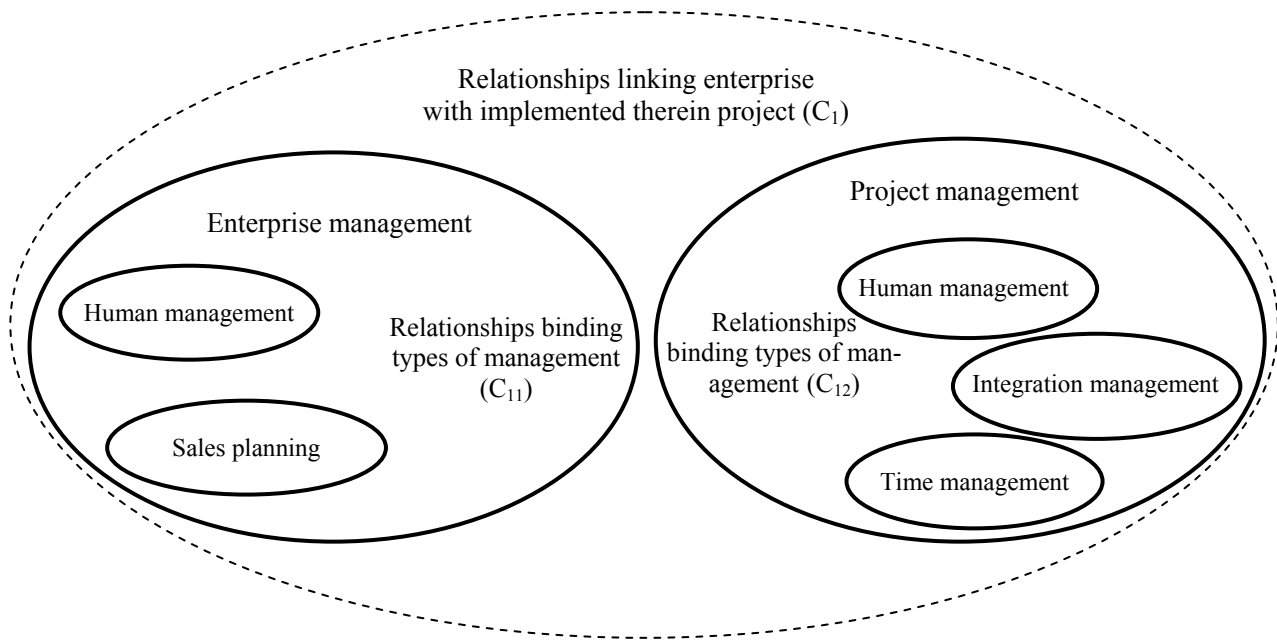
Relationships linking enterprise with implemented therein project ($C_1$)

Enterprise management

Human management

Relationships binding types of management ($C_{11}$)

Sales planning

Project management

Human management

Relationships binding types of management ($C_{12}$)

Integration management

Time management